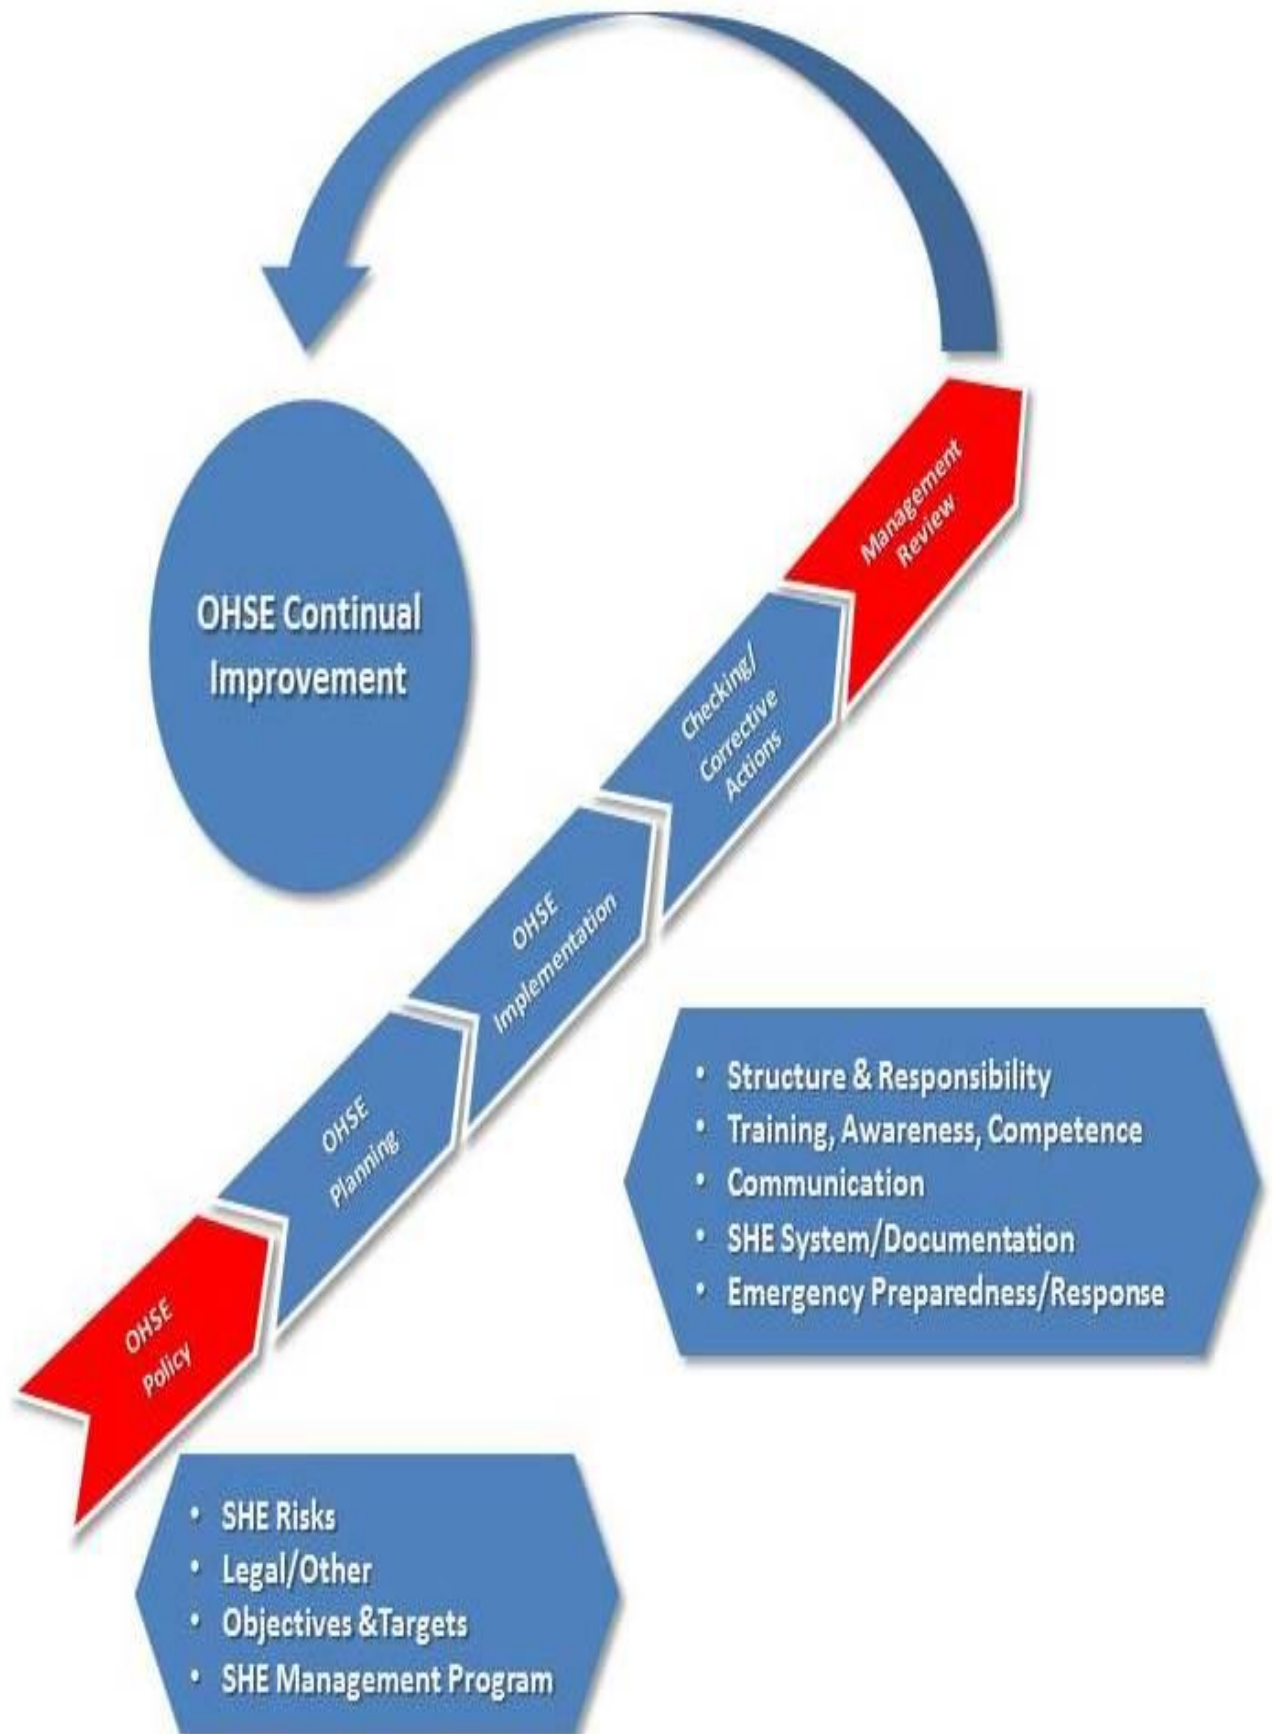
OHSE Continual Improvement

OHSE Policy

OHSE Planning

OHSE Implementation

Checking/ Corrective Actions

Management Review

- Structure & Responsibility
- Training, Awareness, Competence
- Communication
- SHE System/Documentation
- Emergency Preparedness/Response

- SHE Risks
- Legal/Other
- Objectives &Targets
- SHE Management Program